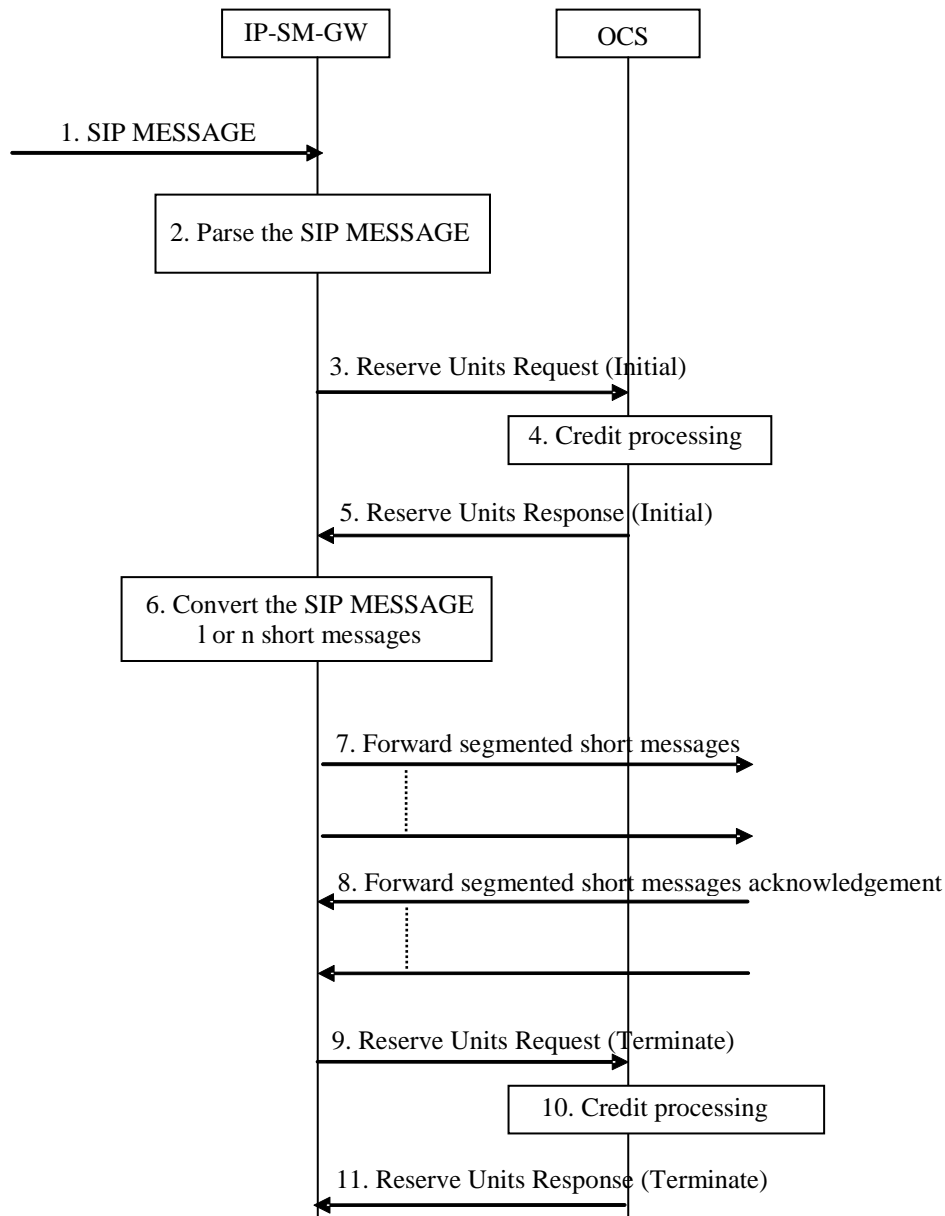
IP-SM-GW

OCS

1. SIP MESSAGE

2. Parse the SIP MESSAGE

3. Reserve Units Request (Initial)

4. Credit processing

5. Reserve Units Response (Initial)

6. Convert the SIP MESSAGE l or n short messages

7. Forward segmented short messages

8. Forward segmented short messages acknowledgement

9. Reserve Units Request (Terminate)

10. Credit processing

11. Reserve Units Response (Terminate)